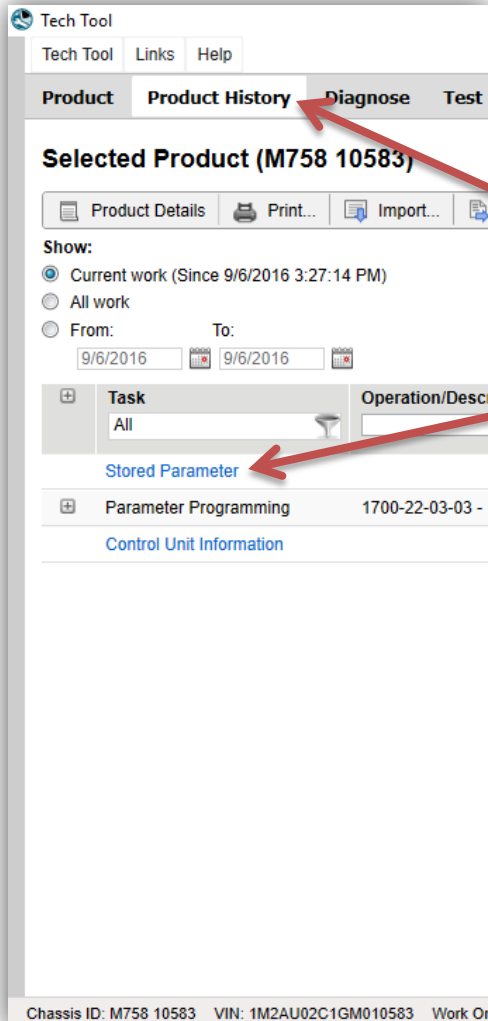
Tech Tool

Tech Tool | Links | Help

Product | Product History | Diagnose | Test

Selected Product (M758 10583)

Product Details | Print... | Import...

Show:

Current work (Since 9/6/2016 3:27:14 PM)

All work

From: To:

9/6/2016 9/6/2016

| | Task | Operation/Descr |
|---|---|---|
| | All | |
| | Stored Parameter | |
| | Parameter Programming | 1700-22-03-03 - |
| | Control Unit Information | |

Chassis ID: M758 10583 VIN: 1M2AU02C1GM010583 Work Or